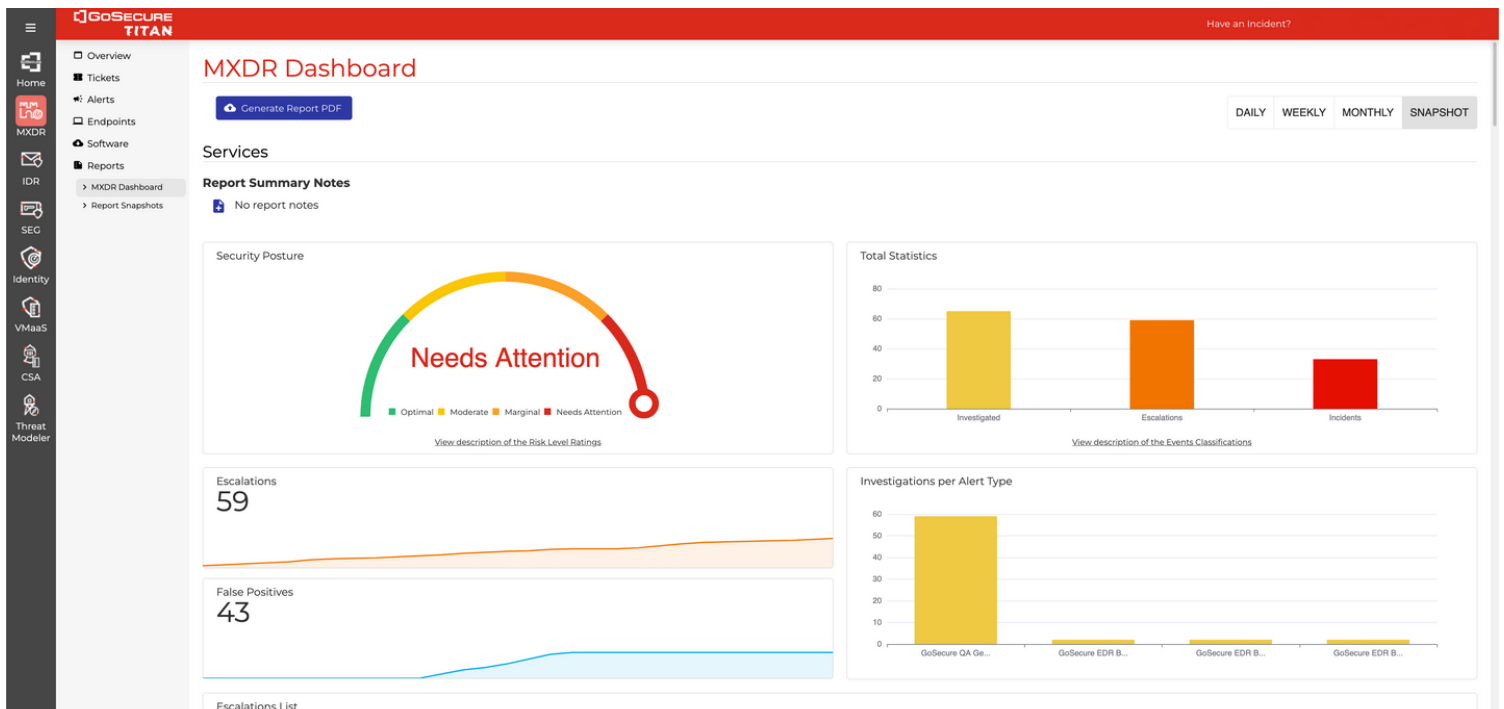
GoSecure TITAN

Have an Incident?

Home
MXDR
IDR
SEG
Identity
VMaaS
CSA
Threat Modeler

Overview
Tickets
Alerts
Endpoints
Software
Reports
› MXDR Dashboard
› Report Snapshots

MXDR Dashboard

Generate Report PDF

DAILY | WEEKLY | MONTHLY | SNAPSHOT

Services

Report Summary Notes

No report notes

Security Posture

Needs Attention

Optimal Moderate Marginal Needs Attention

View description of the Risk Level Ratings

Total Statistics

80
60
40
20
0

Investigated Escalations Incidents

View description of the Events Classifications

Escalations
59

False Positives
43

Investigations per Alert Type

60
50
40
30
20
10
0

GoSecure QA Ge... GoSecure EDR B... GoSecure EDR B... GoSecure EDR B...

Escalations List